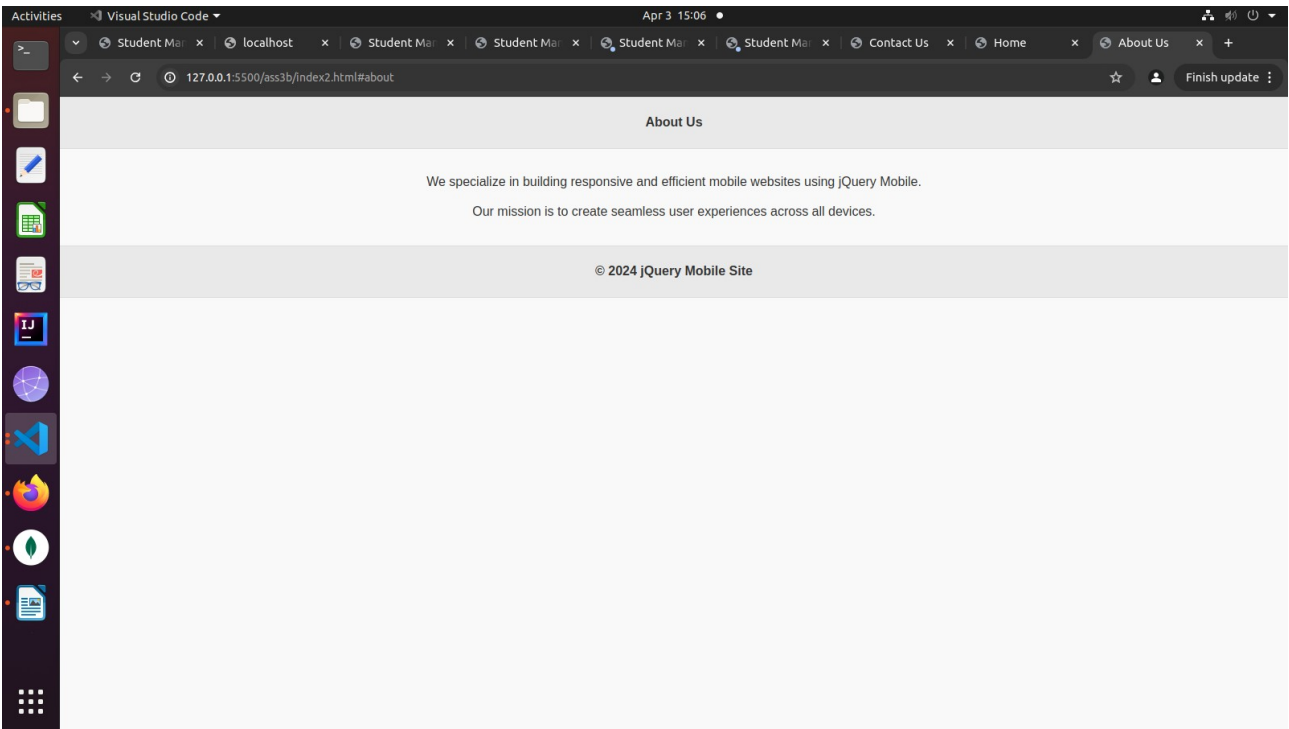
Activities Visual Studio Code ▾ Apr 3 15:06 ●

Student Mar × localhost × Student Mar × Student Mar × Student Mar × Student Mar × Contact Us × Home × About Us × +

127.0.0.1:5500/ass3b/index2.html#about

Finish update

IJ

About Us

We specialize in building responsive and efficient mobile websites using jQuery Mobile.

Our mission is to create seamless user experiences across all devices.

© 2024 jQuery Mobile Site